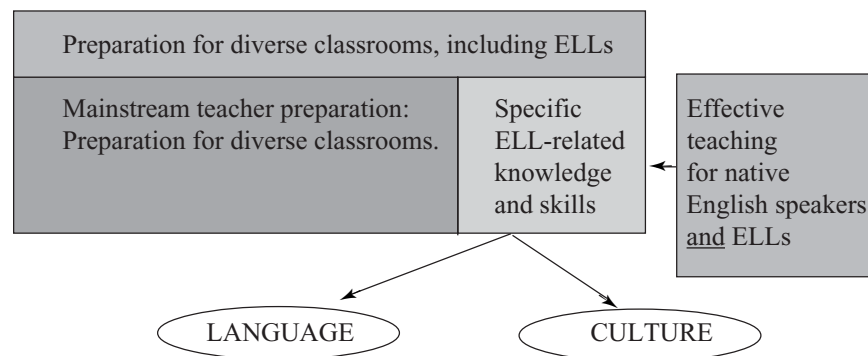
Preparation for diverse classrooms, including ELLs

Mainstream teacher preparation: Preparation for diverse classrooms.

Specific ELL-related knowledge and skills

Effective teaching for native English speakers and ELLs

LANGUAGE

CULTURE